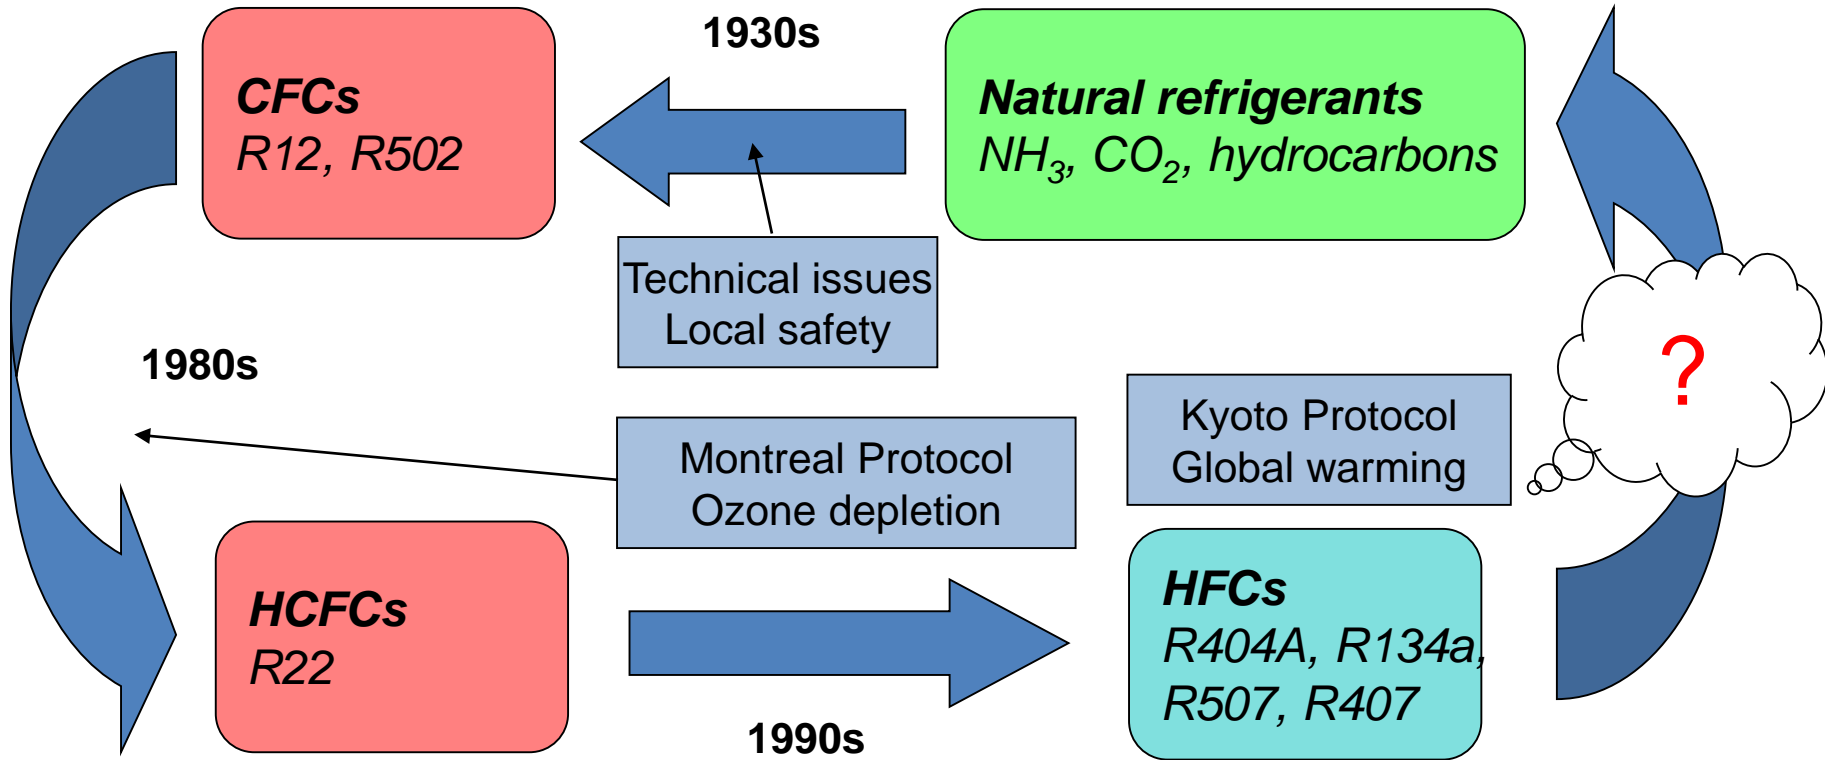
CFCs
R12, R502

1930s

Natural refrigerants
$NH_3$, $CO_2$, hydrocarbons

Technical issues
Local safety

1980s

Montreal Protocol
Ozone depletion

Kyoto Protocol
Global warming

?

HCFCs
R22

1990s

HFCs
R404A, R134a, R507, R407